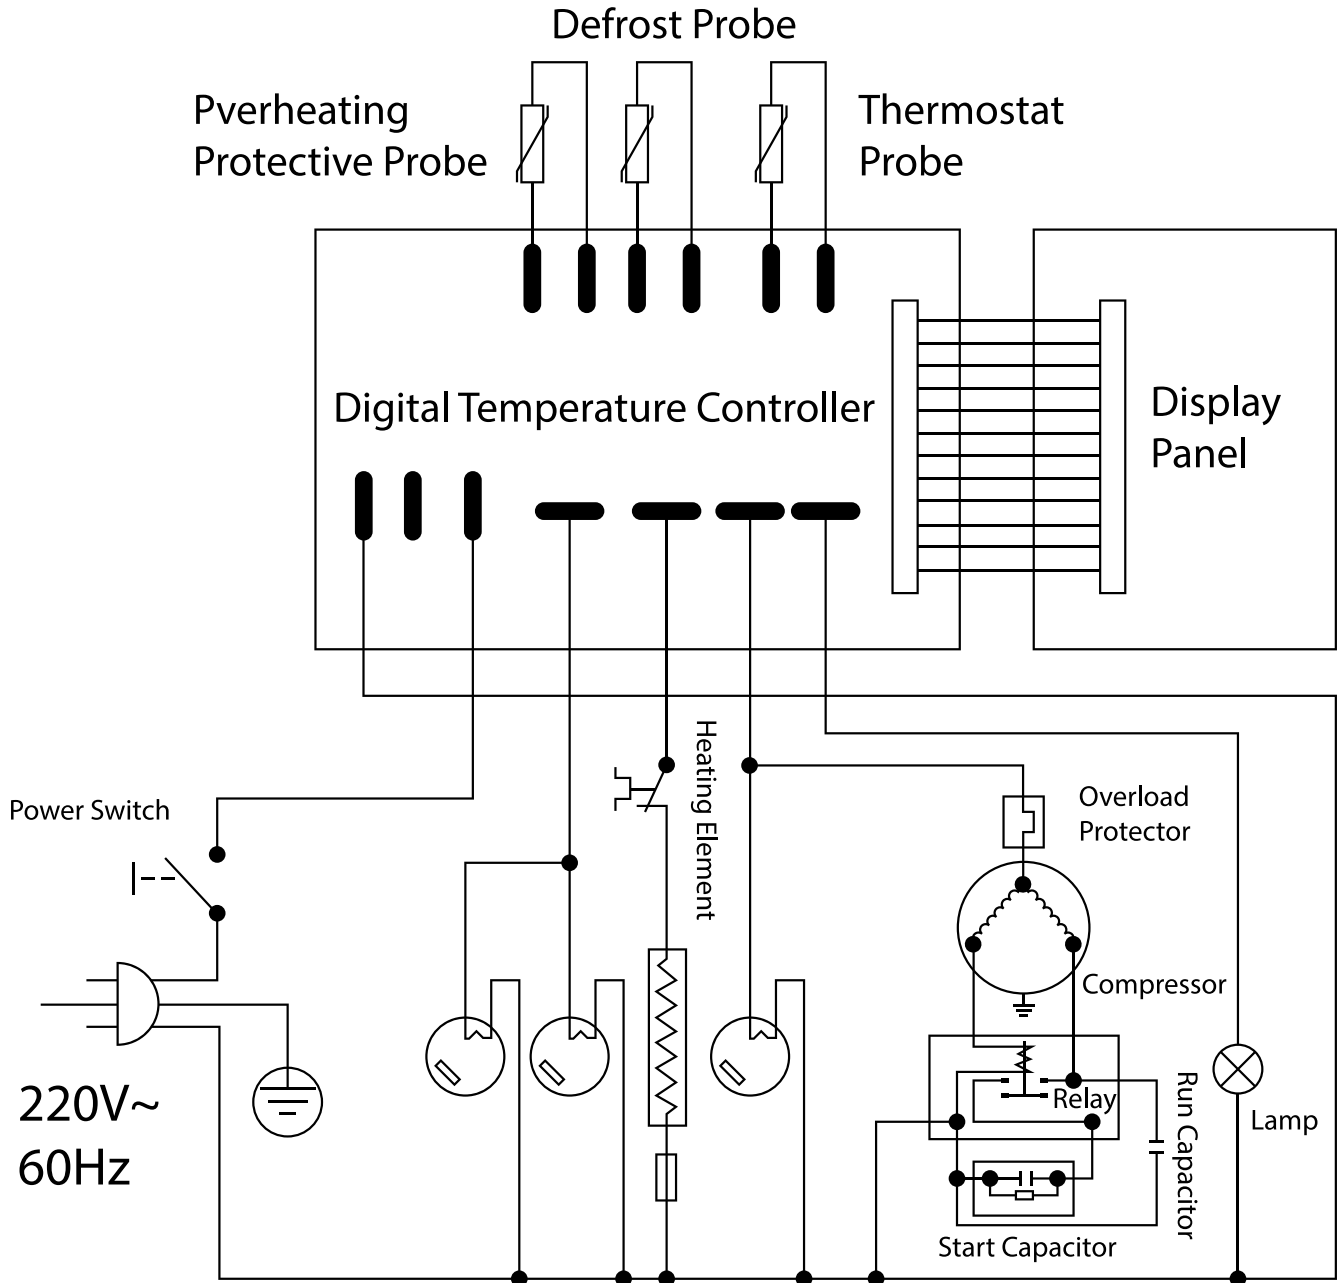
Defrost Probe

Pverheating Protective Probe

Thermostat Probe

Digital Temperature Controller

Display Panel

Power Switch

Heating Element

Overload Protector

Compressor

220V~ 60Hz

Relay

Run Capacitor

Lamp

Start Capacitor